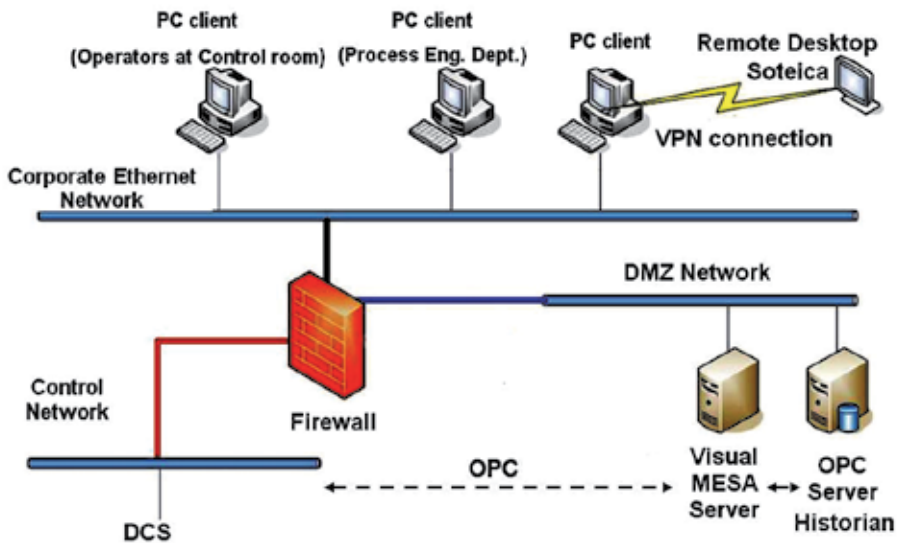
PC client
(Operators at Control room)

PC client
(Process Eng. Dept.)

PC client

Remote Desktop
Soteica

VPN connection

Corporate Ethernet
Network

DMZ Network

Control
Network

Firewall

OPC

Visual
MESA
Server

OPC
Server
Historian

DCS